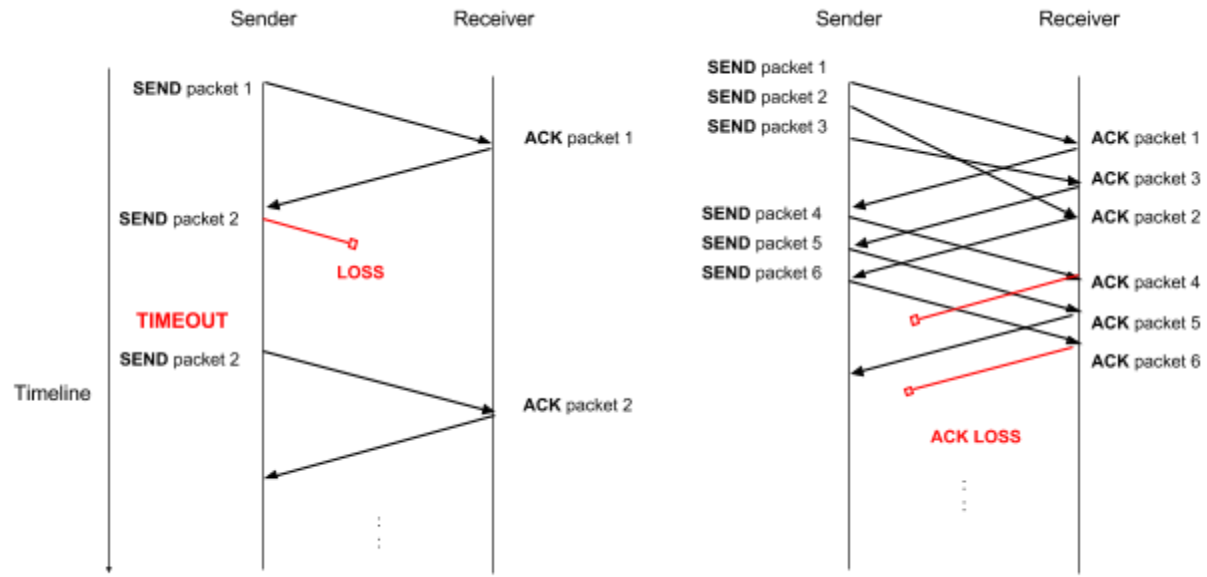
Sender Receiver

SEND packet 1

ACK packet 1

SEND packet 2

LOSS

TIMEOUT

SEND packet 2

Timeline

ACK packet 2

Sender Receiver

SEND packet 1
SEND packet 2
SEND packet 3

ACK packet 1
ACK packet 3
ACK packet 2

SEND packet 4
SEND packet 5
SEND packet 6

ACK packet 4
ACK packet 5
ACK packet 6

ACK LOSS